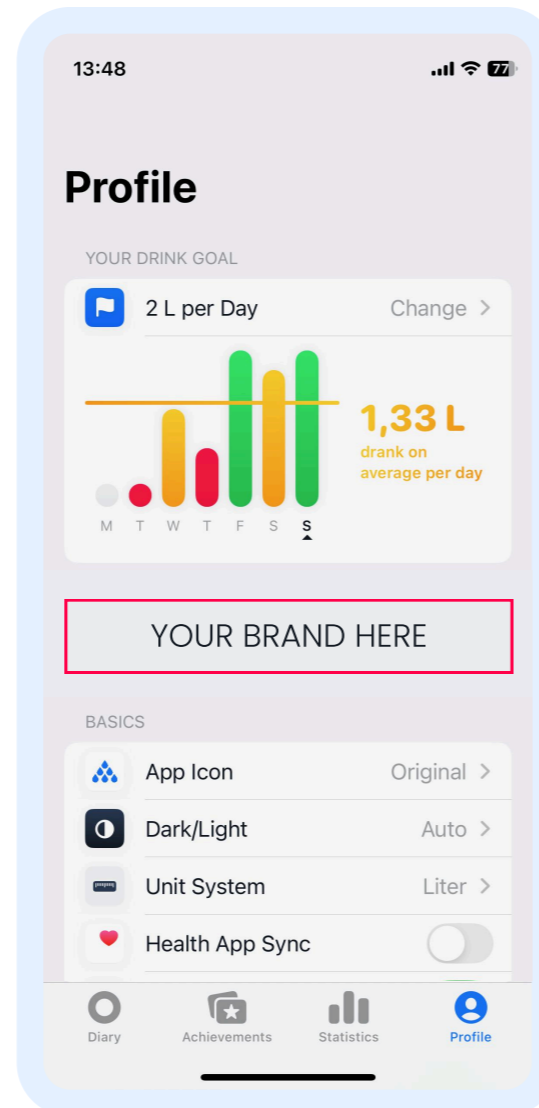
13:48

77

Profile

YOUR DRINK GOAL

2 L per Day

Change >

1,33 L

drank on average per day

M T W T F S S

YOUR BRAND HERE

BASICS

App Icon

Original >

Dark/Light

Auto >

Unit System

Liter >

Health App Sync

Diary

Achievements

Statistics

Profile